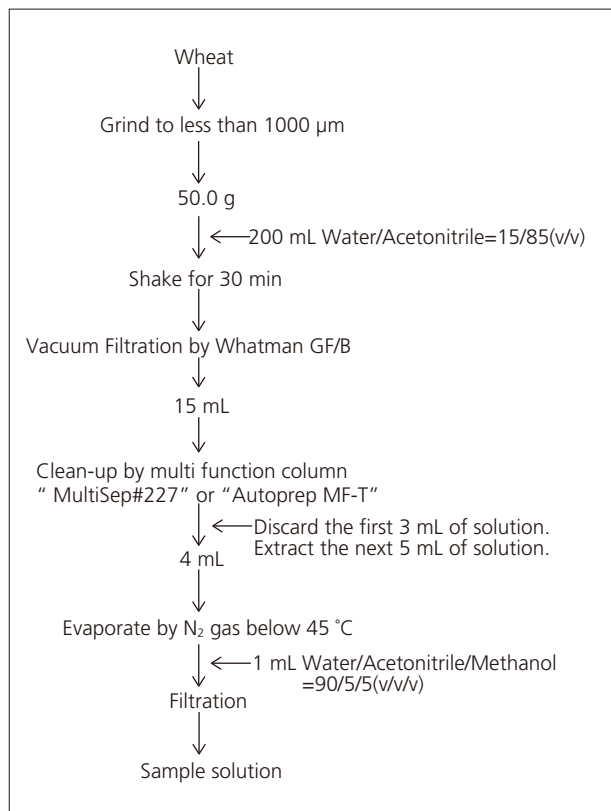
Wheat

Grind to less than 1000 μm

50.0 g

200 mL Water/Acetonitrile=15/85(v/v)

Shake for 30 min

Vacuum Filtration by Whatman GF/B

15 mL

Clean-up by multi function column " MultiSep#227" or "Autoprep MF-T"

Discard the first 3 mL of solution.
Extract the next 5 mL of solution.

4 mL

Evaporate by $N_2$ gas below 45 ˚C

1 mL Water/Acetonitrile/Methanol =90/5/5(v/v/v)

Filtration

Sample solution